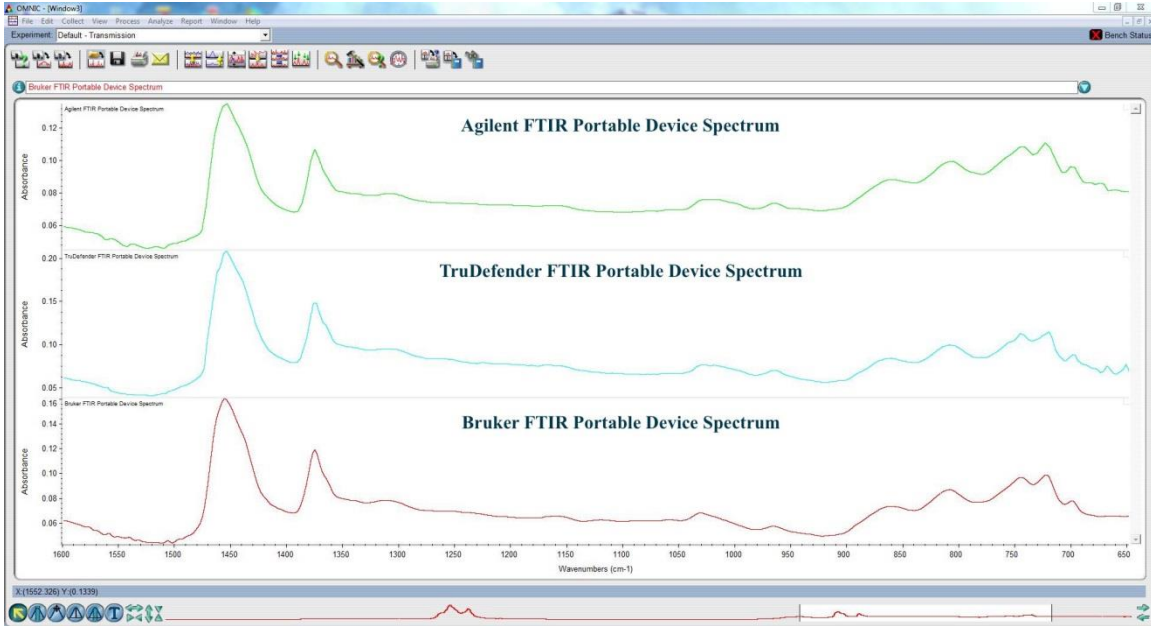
OMNIC - [Window3]

File Edit Collect View Process Analyze Report Window Help

Experiment: Default - Transmission

Bench Status

Bruker FTIR Portable Device Spectrum

Agilent FTIR Portable Device Spectrum

Agilent FTIR Portable Device Spectrum

Absorbance

0.12
0.10
0.08
0.06

TruDefender FTIR Portable Device Spectrum

TruDefender FTIR Portable Device Spectrum

Absorbance

0.20
0.15
0.10
0.05

Bruker FTIR Portable Device Spectrum

Bruker FTIR Portable Device Spectrum

Absorbance

0.16
0.14
0.12
0.10
0.08
0.06

1600 1550 1500 1450 1400 1350 1300 1250 1200 1150 1100 1050 1000 950 900 850 800 750 700 650

Wavenumbers (cm-1)

X:(1552.326) Y:(0.1339)